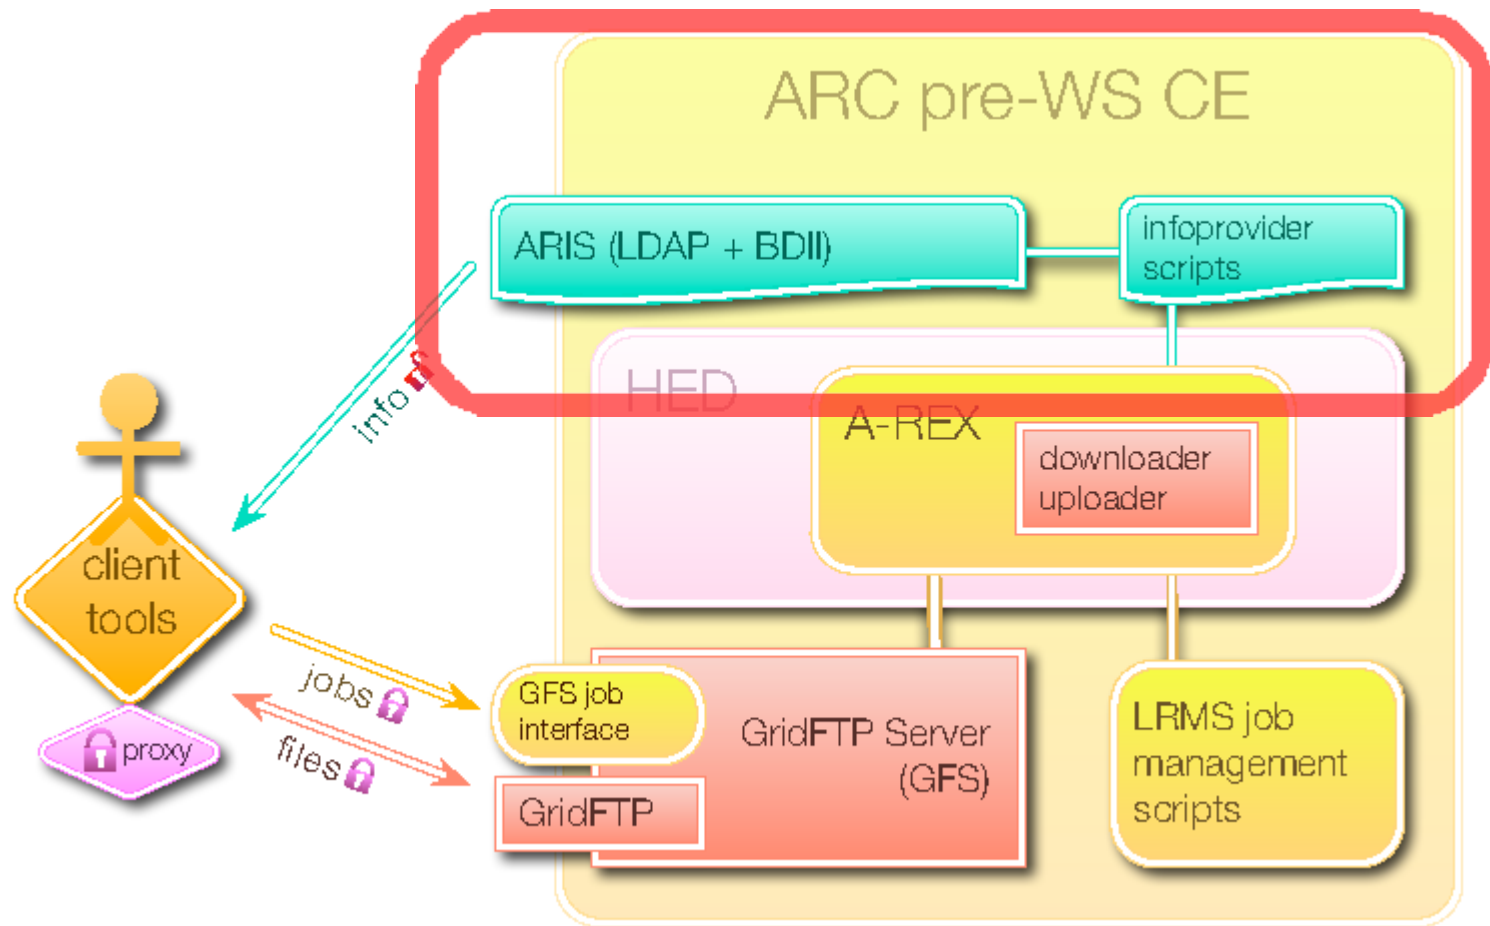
ARC pre-WS CE

ARIS (LDAP + BDII)

infoprovider scripts

info

HED

A-REX

downloader uploader

client tools

proxy

jobs

files

GFS job interface

GridFTP Server (GFS)

GridFTP

LRMS job management scripts